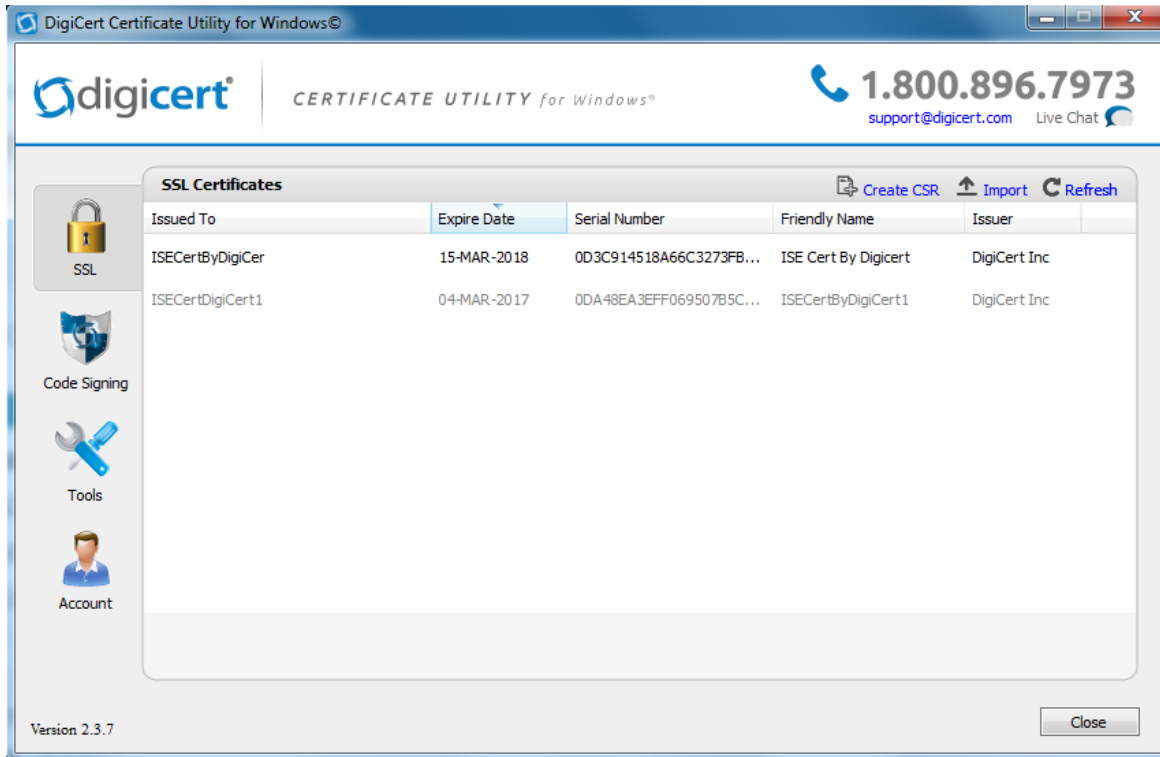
DigiCert Certificate Utility for Windows©

digicert CERTIFICATE UTILITY for Windows®

1.800.896.7973
support@digicert.com Live Chat

SSL

Code Signing

Tools

Account

SSL Certificates

Create CSR Import Refresh

| Issued To | Expire Date | Serial Number | Friendly Name | Issuer |
|---|---|---|---|---|
| ISECertByDigiCer | 15-MAR-2018 | 0D3C914518A66C3273FB... | ISE Cert By Digicert | DigiCert Inc |
| ISECertDigiCert1 | 04-MAR-2017 | 0DA48EA3EFF069507B5C... | ISECertByDigiCert1 | DigiCert Inc |

Version 2.3.7

Close